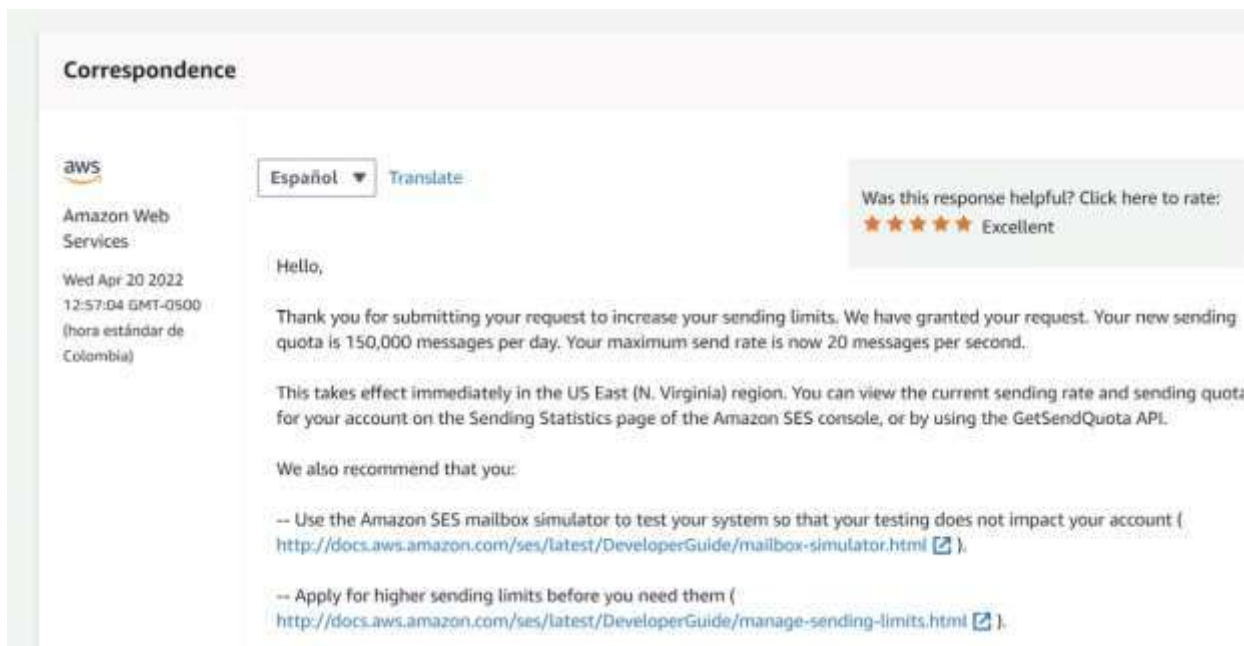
Correspondence

aws

Amazon Web Services

Wed Apr 20 2022 12:57:04 GMT-0500 (hora estándar de Colombia)

Español ▼ Translate

Was this response helpful? Click here to rate:
★★★★★ Excellent

Hello,

Thank you for submitting your request to increase your sending limits. We have granted your request. Your new sending quota is 150,000 messages per day. Your maximum send rate is now 20 messages per second.

This takes effect immediately in the US East (N. Virginia) region. You can view the current sending rate and sending quota for your account on the Sending Statistics page of the Amazon SES console, or by using the GetSendQuota API.

We also recommend that you:

-- Use the Amazon SES mailbox simulator to test your system so that your testing does not impact your account ( http://docs.aws.amazon.com/ses/latest/DeveloperGuide/mailbox-simulator.html ).

-- Apply for higher sending limits before you need them ( http://docs.aws.amazon.com/ses/latest/DeveloperGuide/manage-sending-limits.html ).